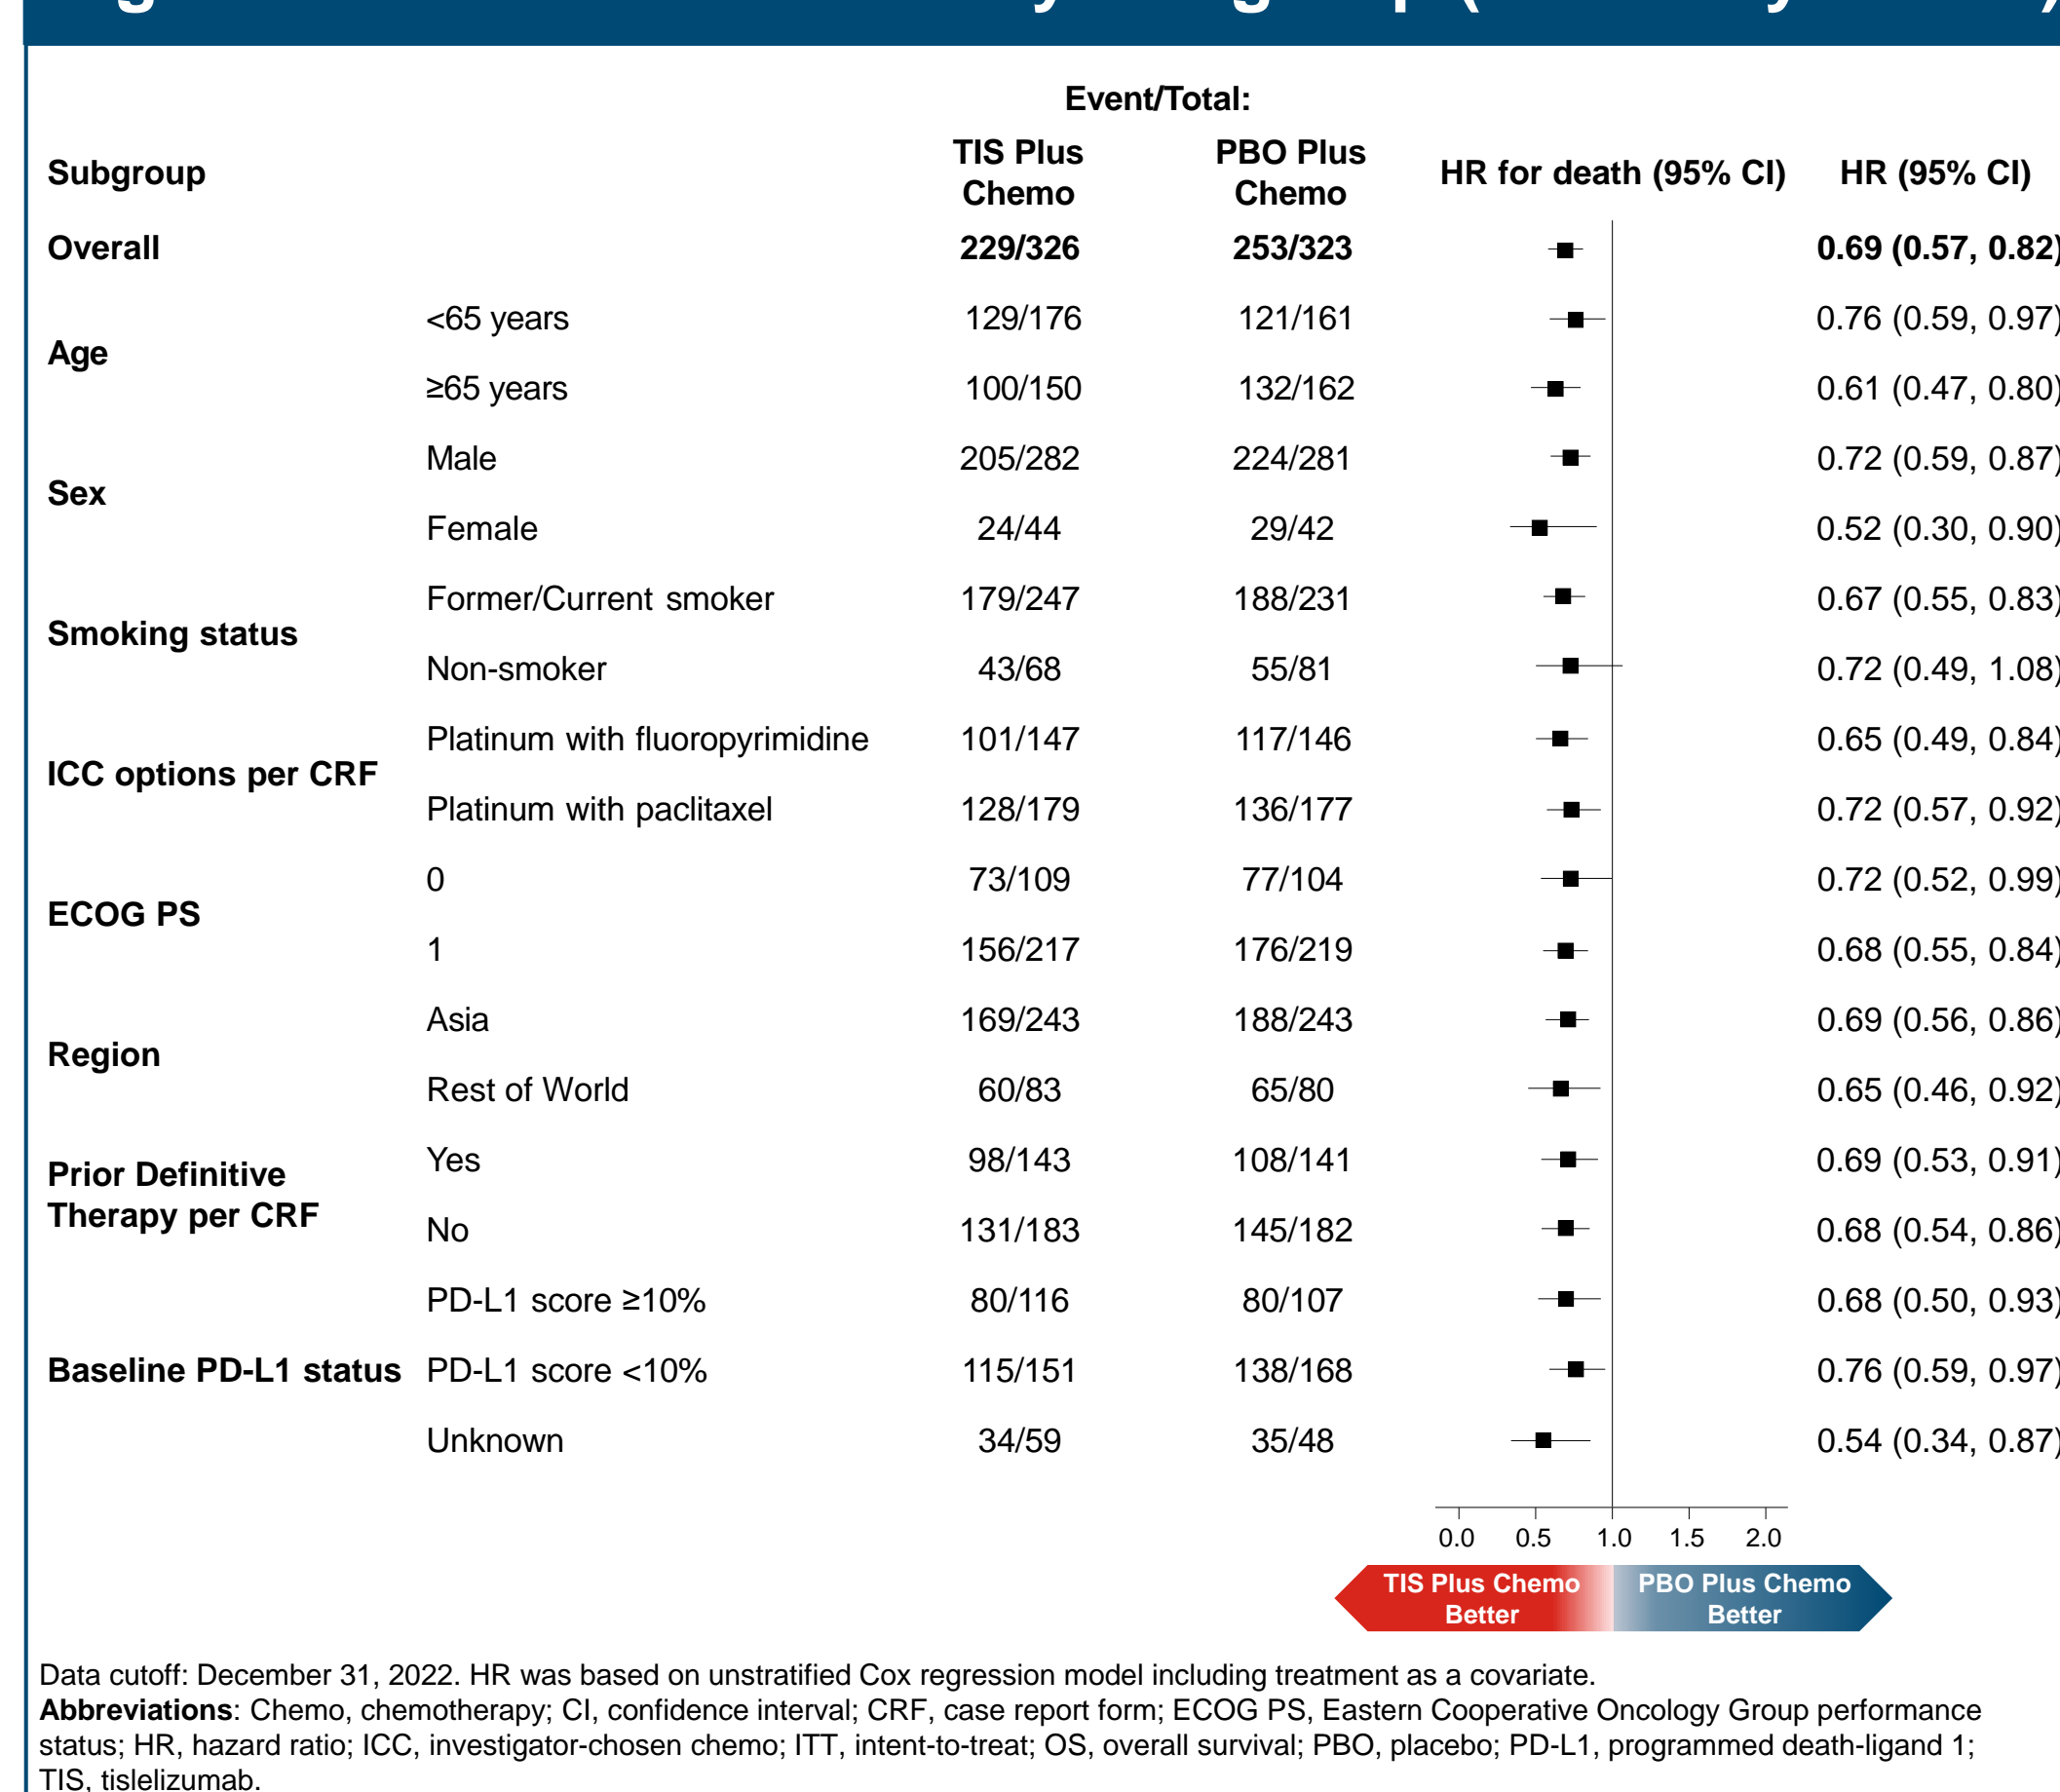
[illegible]

| Subgroup | | Event/Total: TIS Plus Chemo | Event/Total: PBO Plus Chemo | HR for death (95% CI) | HR (95% CI) |
|---|---|---|---|---|---|
| Overall | | 229/326 | 253/323 | | 0.69 (0.57, 0.82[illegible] |
| Age | <65 years | 129/176 | 121/161 | | 0.76 (0.59, 0.97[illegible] |
| | ≥65 years | 100/150 | 132/162 | | 0.61 (0.47, 0.80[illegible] |
| Sex | Male | 205/282 | 224/281 | | 0.72 (0.59, 0.87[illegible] |
| | Female | 24/44 | 29/42 | | 0.52 (0.30, 0.90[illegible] |
| Smoking status | Former/Current smoker | 179/247 | 188/231 | | 0.67 (0.55, 0.83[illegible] |
| | Non-smoker | 43/68 | 55/81 | | 0.72 (0.49, 1.08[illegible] |
| ICC options per CRF | Platinum with fluoropyrimidine | 101/147 | 117/146 | | 0.65 (0.49, 0.84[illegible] |
| | Platinum with paclitaxel | 128/179 | 136/177 | | 0.72 (0.57, 0.92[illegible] |
| ECOG PS | 0 | 73/109 | 77/104 | | 0.72 (0.52, 0.99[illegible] |
| | 1 | 156/217 | 176/219 | | 0.68 (0.55, 0.84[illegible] |
| Region | Asia | 169/243 | 188/243 | | 0.69 (0.56, 0.86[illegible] |
| | Rest of World | 60/83 | 65/80 | | 0.65 (0.46, 0.92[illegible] |
| Prior Definitive Therapy per CRF | Yes | 98/143 | 108/141 | | 0.69 (0.53, 0.91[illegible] |
| | No | 131/183 | 145/182 | | 0.68 (0.54, 0.86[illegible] |
| Baseline PD-L1 status | PD-L1 score ≥10% | 80/116 | 80/107 | | 0.68 (0.50, 0.93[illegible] |
| | PD-L1 score <10% | 115/151 | 138/168 | | 0.76 (0.59, 0.97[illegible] |
| | Unknown | 34/59 | 35/48 | | 0.54 (0.34, 0.87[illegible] |

0.0 0.5 1.0 1.5 2.0

TIS Plus Chemo Better
PBO Plus Chemo Better

Data cutoff: December 31, 2022. HR was based on unstratified Cox regression model including treatment as a covariate.
**Abbreviations**: Chemo, chemotherapy; CI, confidence interval; CRF, case report form; ECOG PS, Eastern Cooperative Oncology Group performance status; HR, hazard ratio; ICC, investigator-chosen chemo; ITT, intent-to-treat; OS, overall survival; PBO, placebo; PD-L1, programmed death-ligand 1; TIS, tislelizumab.